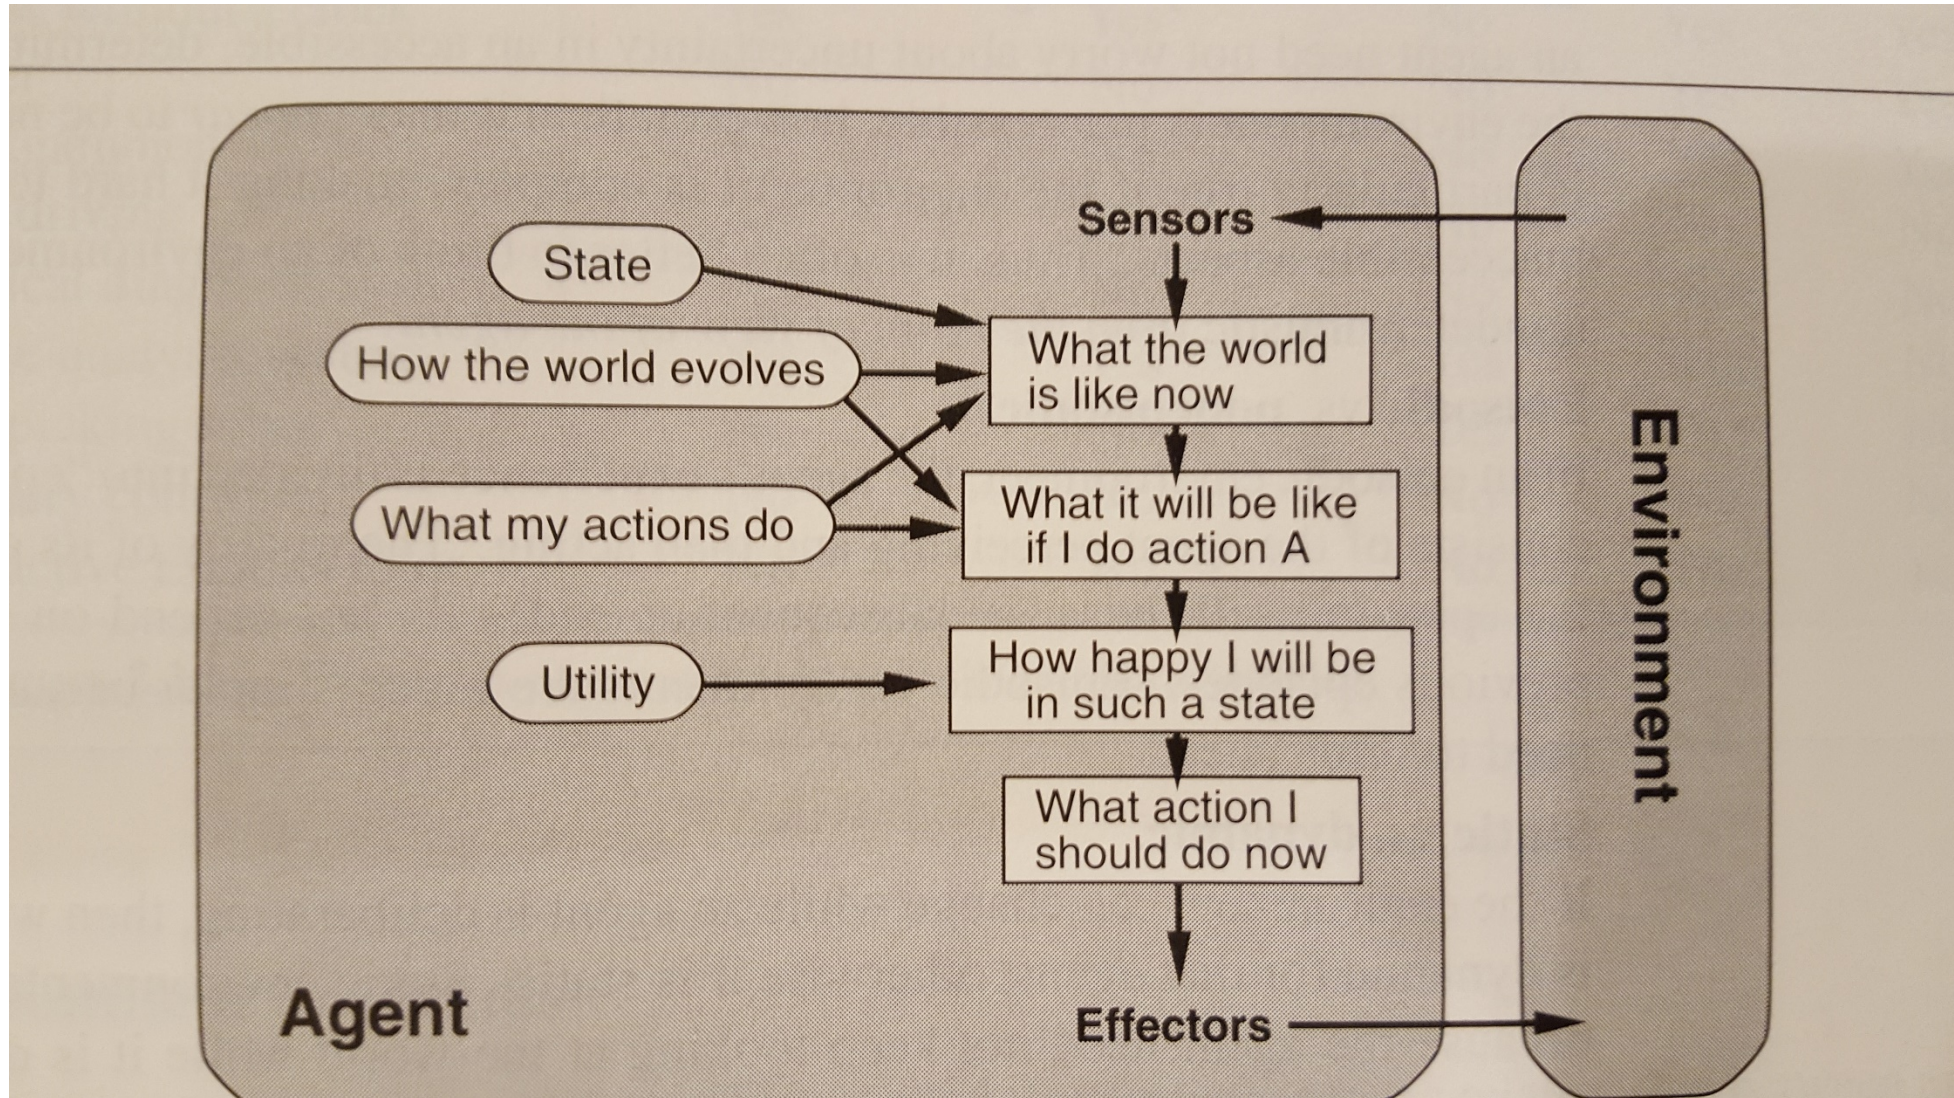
Sensors

State

How the world evolves

What the world is like now

What my actions do

What it will be like if I do action A

Utility

How happy I will be in such a state

What action I should do now

Environment

Agent

Effectors